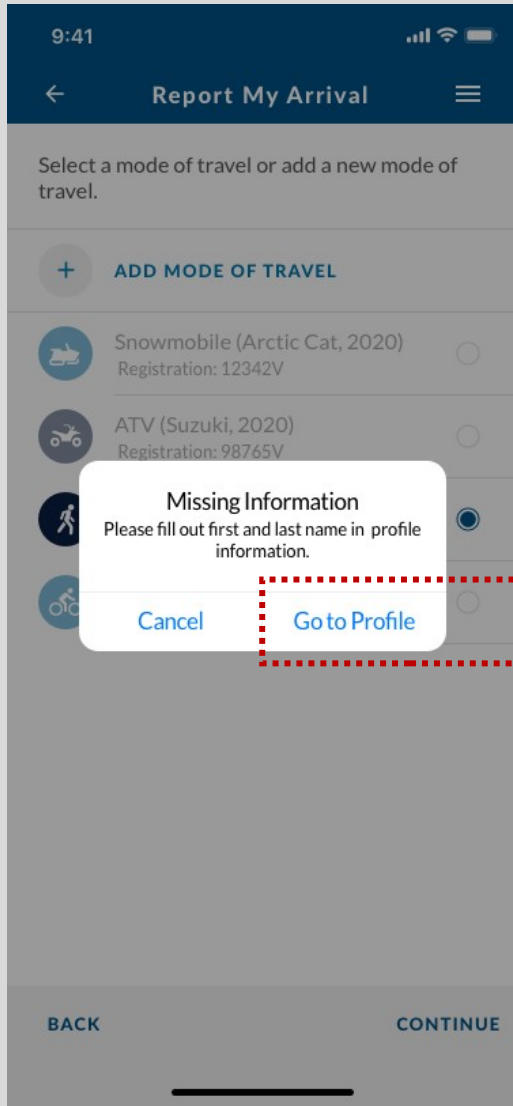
9:41

Report My Arrival

Select a mode of travel or add a new mode of travel.

ADD MODE OF TRAVEL

Snowmobile (Arctic Cat, 2020)
Registration: 12342V

ATV (Suzuki, 2020)
Registration: 98765V

Missing Information
Please fill out first and last name in profile information.

Cancel Go to Profile

BACK CONTINUE